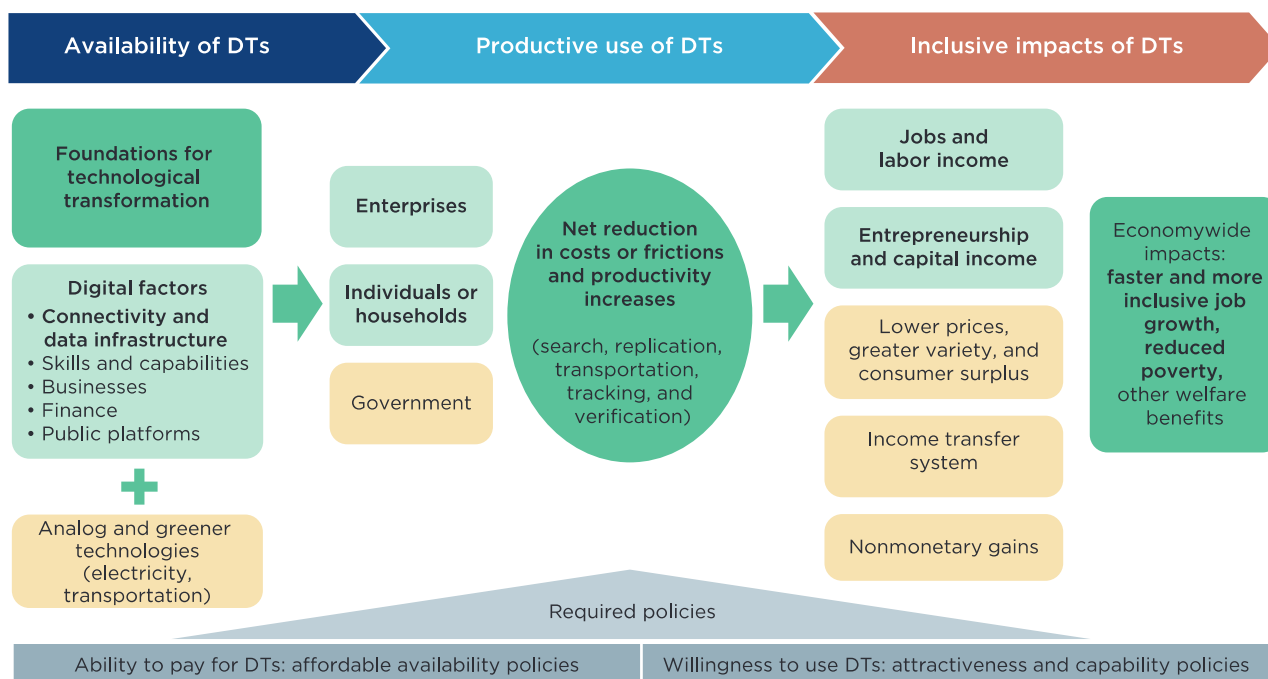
Availability of DTs

Productive use of DTs

Inclusive impacts of DTs

Foundations for technological transformation

Digital factors
• Connectivity and data infrastructure
• Skills and capabilities
• Businesses
• Finance
• Public platforms

+

Analog and greener technologies (electricity, transportation)

Enterprises

Individuals or households

Government

Net reduction in costs or frictions and productivity increases

(search, replication, transportation, tracking, and verification)

Jobs and labor income

Entrepreneurship and capital income

Lower prices, greater variety, and consumer surplus

Income transfer system

Nonmonetary gains

Economywide impacts: faster and more inclusive job growth, reduced poverty, other welfare benefits

Required policies

Ability to pay for DTs: affordable availability policies

Willingness to use DTs: attractiveness and capability policies